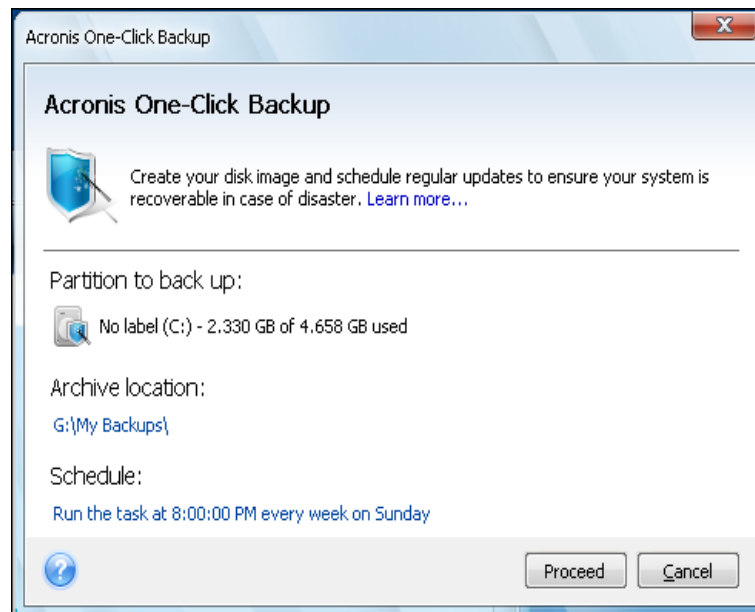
Acronis One-Click Backup

Acronis One-Click Backup

Create your disk image and schedule regular updates to ensure your system is recoverable in case of disaster. Learn more...

Partition to back up:

No label (C:) - 2.330 GB of 4.658 GB used

Archive location:

G:\My Backups\

Schedule:

Run the task at 8:00:00 PM every week on Sunday

Proceed Cancel